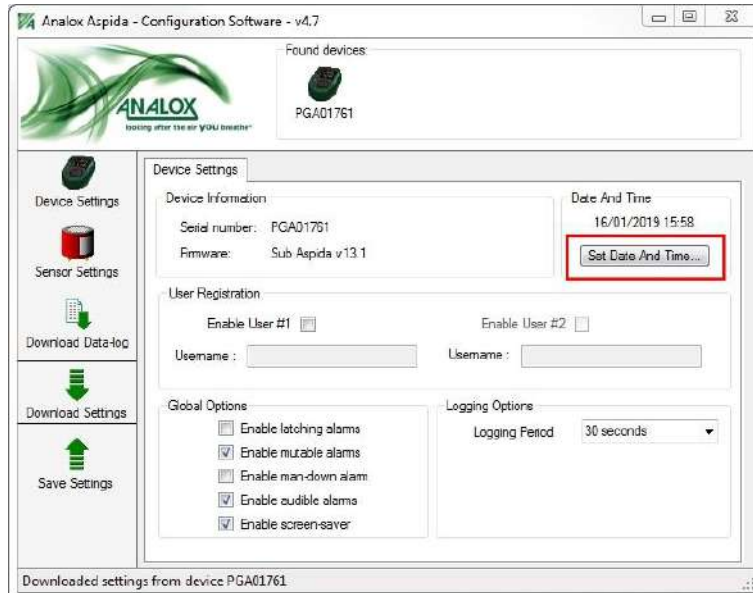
Analox Aspida - Configuration Software - v4.7

Found devices
PGA01761

ANALOX
looking after the air YOU breathe

Device Settings
Sensor Settings
Download Data-log
Download Settings
Save Settings

Device Settings

Device Information
Serial number: PGA01761
Firmware: Sub Aspida v13.1

Date And Time
16/01/2019 15:58
Set Date And Time...

User Registration
Enable User #1
Enable User #2
Username :
Username :

Global Options
Enable latching alarms
Enable mutable alarms
Enable man-down alarm
Enable audible alarms
Enable screen-saver

Logging Options
Logging Period
30 seconds

Downloaded settings from device PGA01761